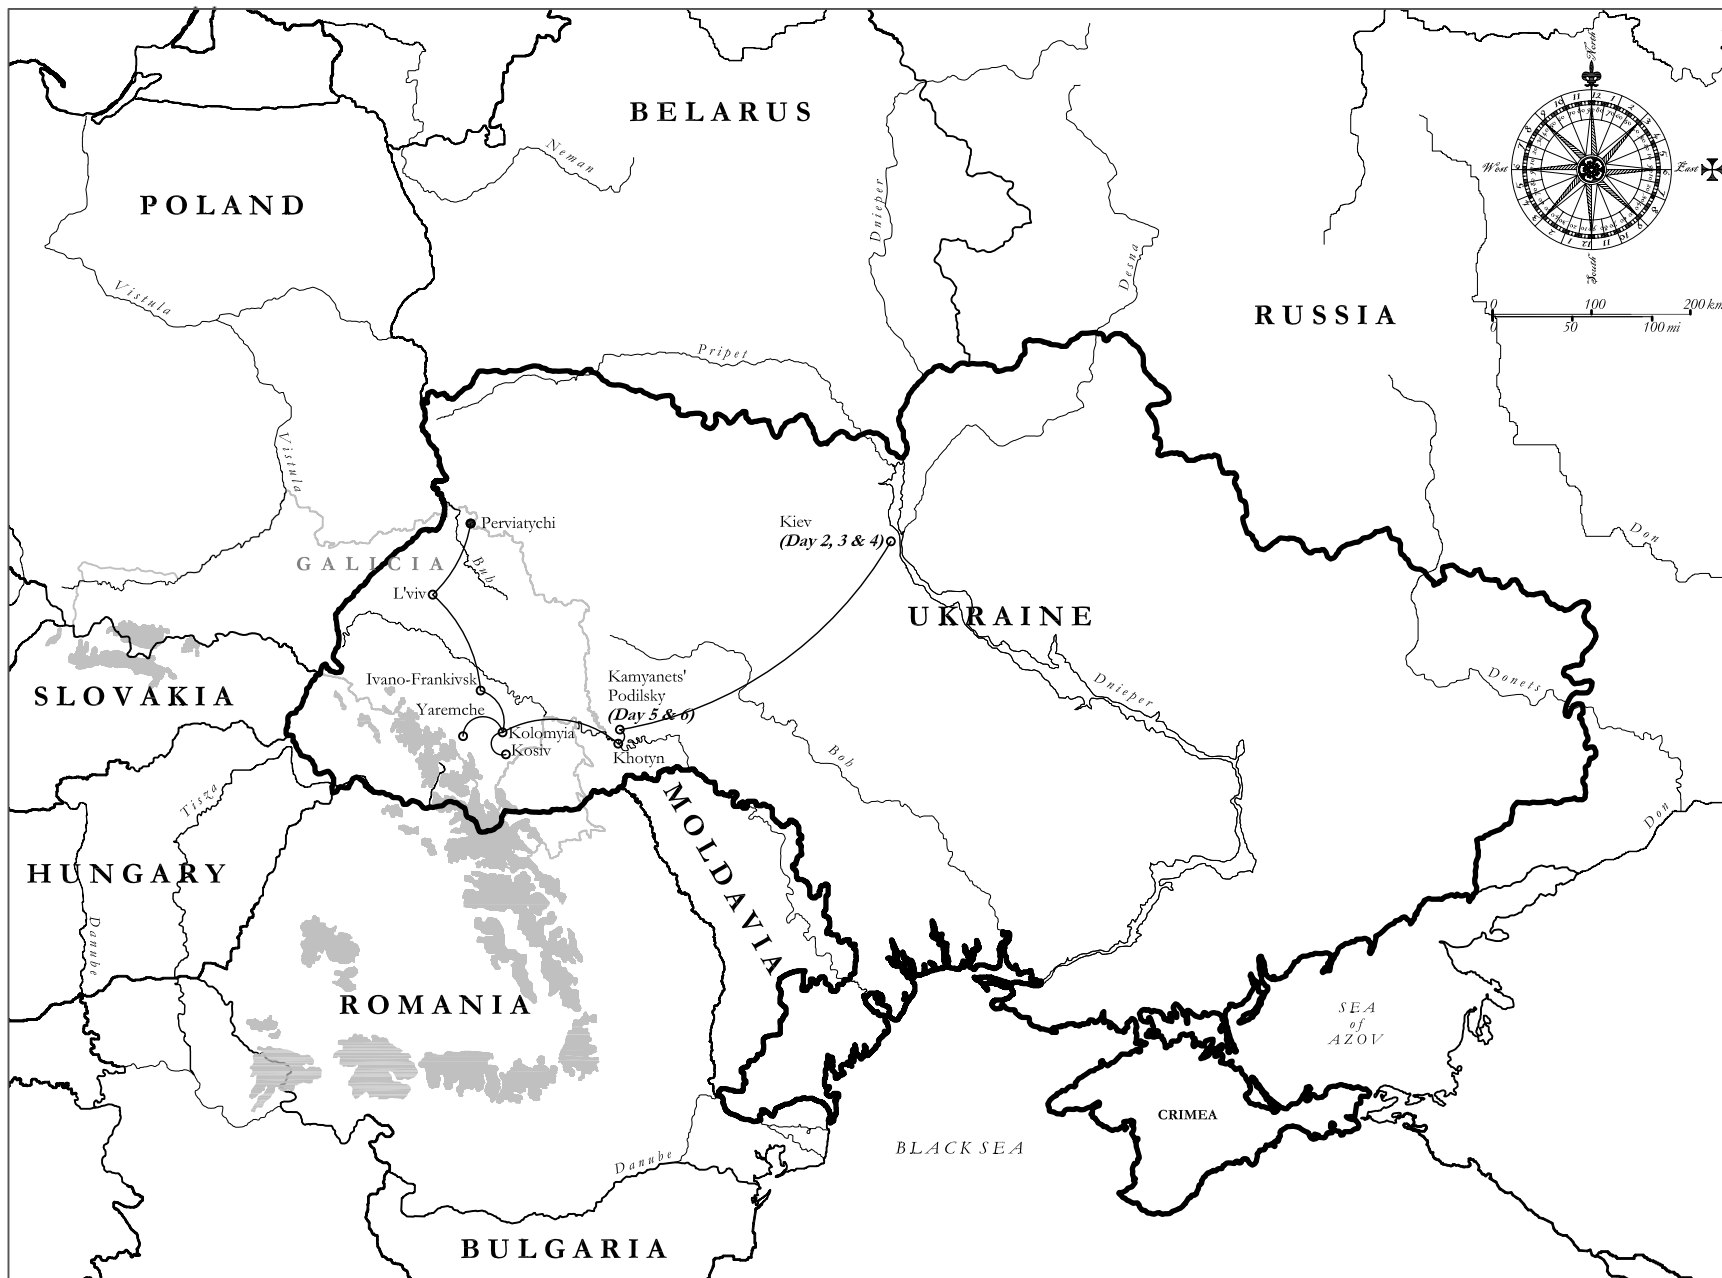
BELARUS

POLAND

RUSSIA

North
West
East
South

0 100 200 km
0 50 100 mi

Neman
Vistula
Dnieper
Desna
Pripet
Vistula

Perviatychi
Kiev
(Day 2, 3 & 4)

GALICIA
Buh
L'viv

UKRAINE

Don

SLOVAKIA
Ivano-Frankivsk
Yaremche
Kolomyia
Kosiv
Kamyanets' Podilsky
(Day 5 & 6)
Khotyn

Dnieper
Donets
Bob

HUNGARY
Tisza
MOLDAVIA
Don

Danube

ROMANIA

SEA of AZOV

CRIMEA

BLACK SEA

Danube

BULGARIA